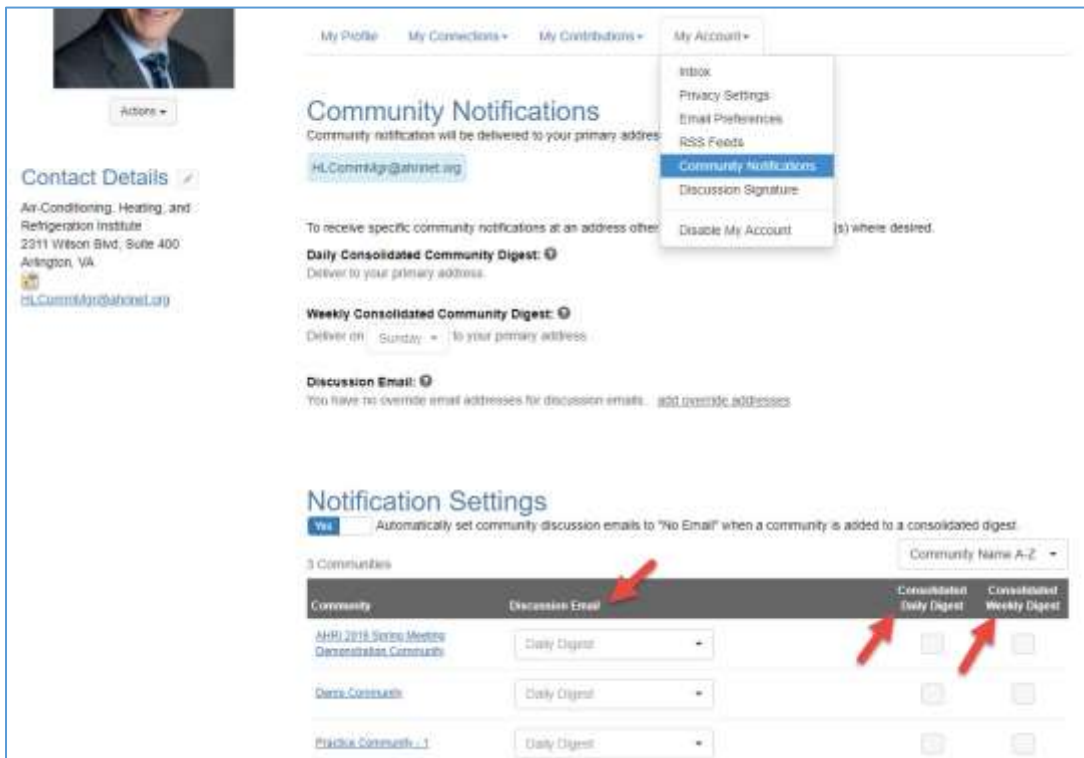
Actions ▾

Contact Details

Air-Conditioning, Heating, and Refrigeration Institute
2311 Wilson Blvd, Suite 400
Arlington, VA

HLCommMgr@ahrinet.org

My Profile My Connections ▾ My Contributions ▾ My Account ▾

Inbox
Privacy Settings
Email Preferences
RSS Feeds
Community Notifications
Discussion Signature
Disable My Account

Community Notifications
Community notification will be delivered to your primary addres

HLCommMgr@ahrinet.org

To receive specific community notifications at an address other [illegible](s) where desired.

Daily Consolidated Community Digest:
Deliver to your primary address.

Weekly Consolidated Community Digest:
Deliver on Sunday ▾ to your primary address.

Discussion Email:
You have no override email addresses for discussion emails. add override addresses

Notification Settings
Yes Automatically set community discussion emails to "No Email" when a community is added to a consolidated digest.

3 Communities

Community Name A-Z ▾

| Community | Discussion Email | Consolidated Daily Digest | Consolidated Weekly Digest |
|---|---|---|---|
| AHRI 2016 Spring Meeting Demonstration Community | Daily Digest | | |
| Demo Community | Daily Digest | | |
| Practice Community - 1 | Daily Digest | | |